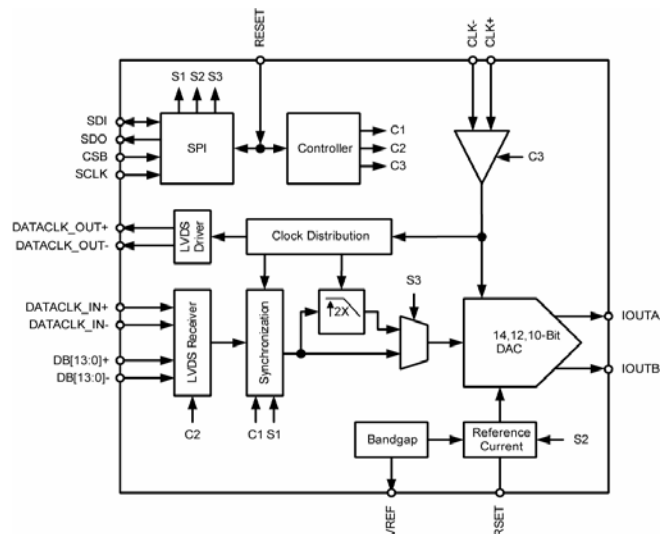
RESET
CLK-
CLK+
S1 S2 S3
SDI
SDO
CSB
SCLK
SPI
Controller
C1
C2
C3
C3
DATACLK_OUT+
DATACLK_OUT-
LVDS Driver
Clock Distribution
S3
DATACLK_IN+
DATACLK_IN-
DB[13:0]+
DB[13:0]-
LVDS Receiver
Synchronization
2X
14,12,10-Bit DAC
IOUTA
IOUTB
C2
C1 S1
Bandgap
Reference Current
S2
VREF
RSET